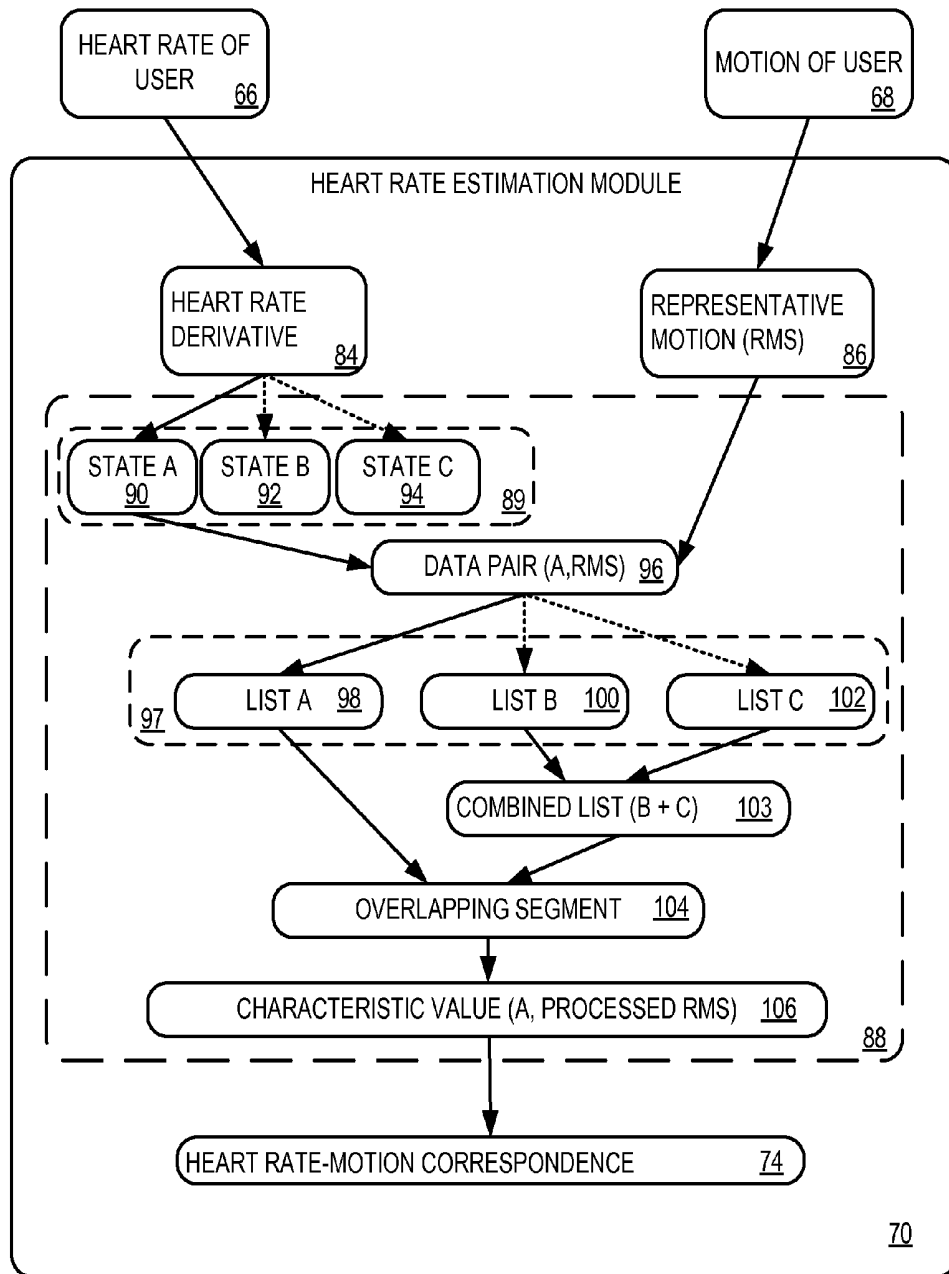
HEART RATE OF USER 66

MOTION OF USER 68

HEART RATE ESTIMATION MODULE

HEART RATE DERIVATIVE 84

REPRESENTATIVE MOTION (RMS) 86

STATE A 90

STATE B 92

STATE C 94

89

DATA PAIR (A,RMS) 96

97

LIST A 98

LIST B 100

LIST C 102

COMBINED LIST (B + C) 103

OVERLAPPING SEGMENT 104

CHARACTERISTIC VALUE (A, PROCESSED RMS) 106

88

HEART RATE-MOTION CORRESPONDENCE 74

70